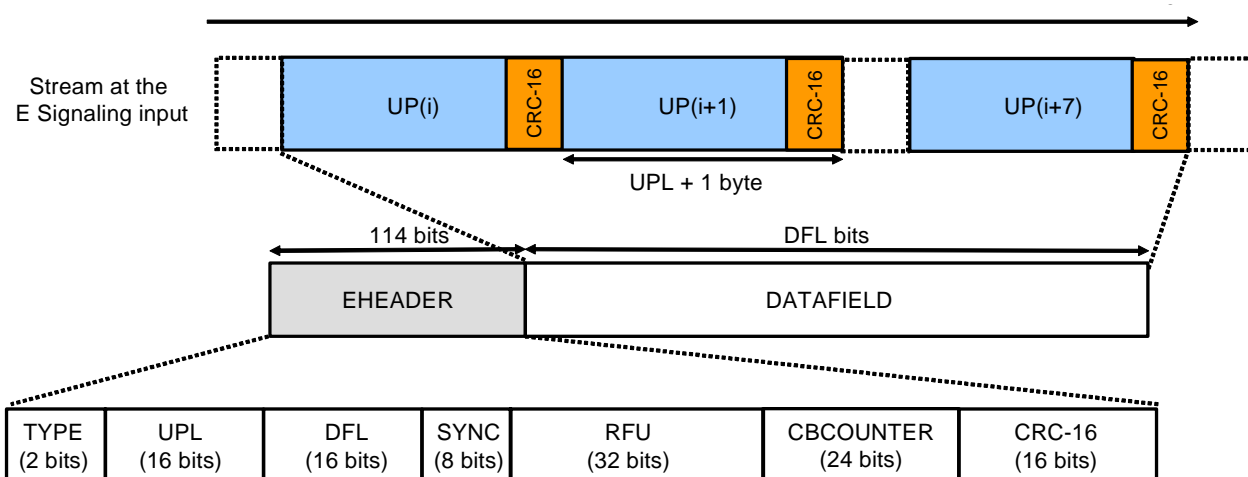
Stream at the E Signaling input

UP(i)
CRC-16
UP(i+1)
CRC-16
UP(i+7)
CRC-16

UPL + 1 byte

114 bits
DFL bits

EHEADER
DATAFIELD

| TYPE (2 bits) | UPL (16 bits) | DFL (16 bits) | SYNC (8 bits) | RFU (32 bits) | CBCOUNTER (24 bits) | CRC-16 (16 bits) |
|---|---|---|---|---|---|---|